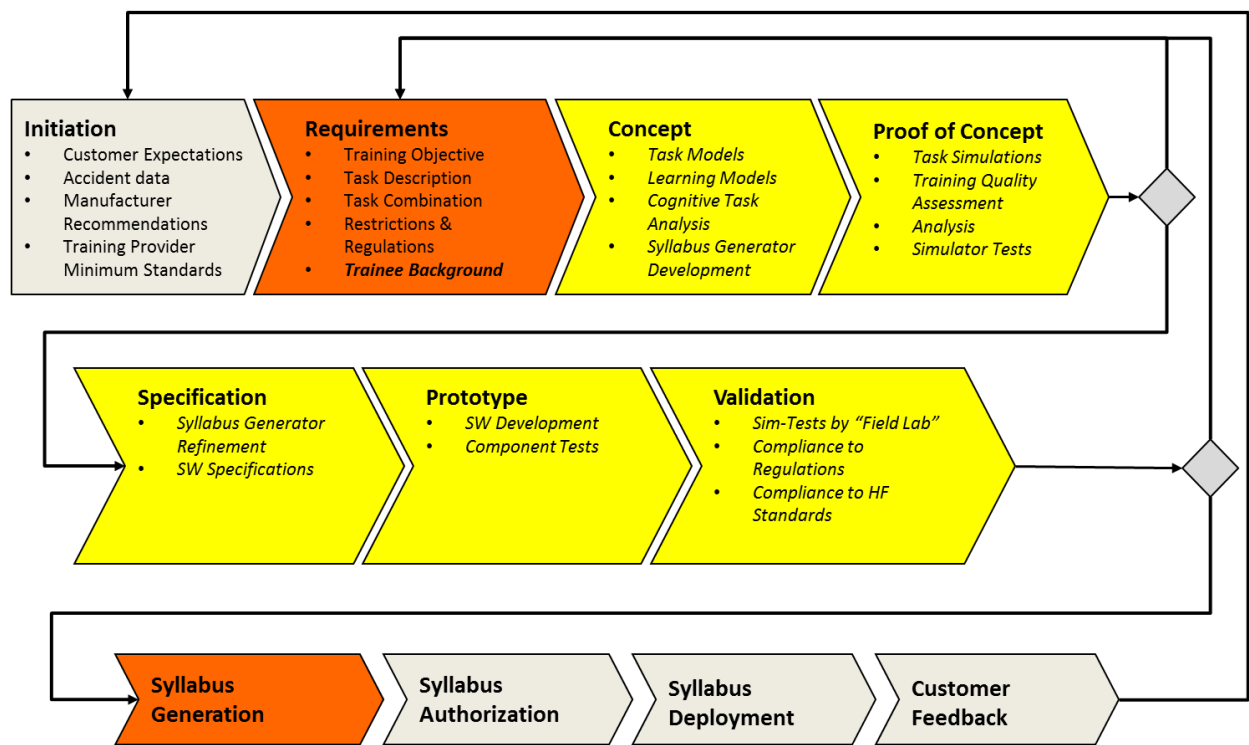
Initiation
- Customer Expectations
- Accident data
- Manufacturer Recommendations
- Training Provider Minimum Standards

Requirements
- Training Objective
- Task Description
- Task Combination
- Restrictions & Regulations
- ***Trainee Background***

Concept
- *Task Models*
- *Learning Models*
- *Cognitive Task Analysis*
- *Syllabus Generator Development*

Proof of Concept
- *Task Simulations*
- *Training Quality Assessment*
- *Analysis*
- *Simulator Tests*

Specification
- *Syllabus Generator Refinement*
- *SW Specifications*

Prototype
- *SW Development*
- *Component Tests*

Validation
- *Sim-Tests by "Field Lab"*
- *Compliance to Regulations*
- *Compliance to HF Standards*

Syllabus Generation

Syllabus Authorization

Syllabus Deployment

Customer Feedback